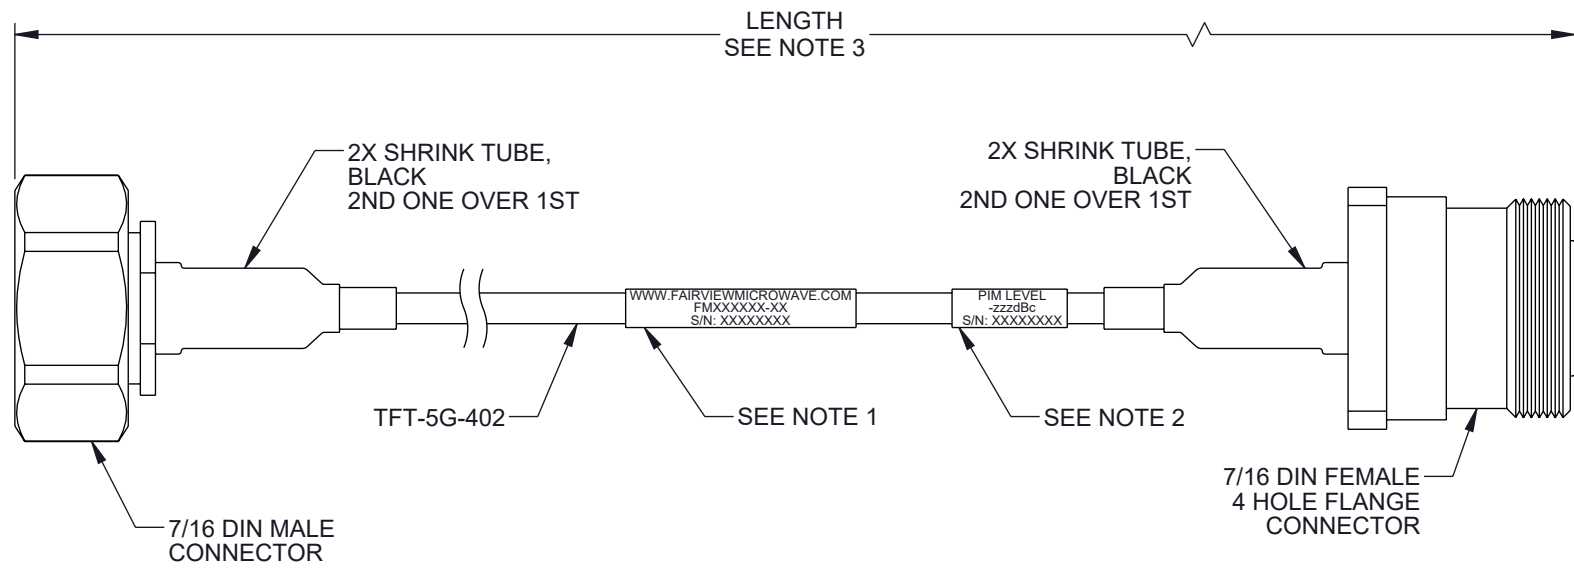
LENGTH
SEE NOTE 3

2X SHRINK TUBE,
BLACK
2ND ONE OVER 1ST

2X SHRINK TUBE,
BLACK
2ND ONE OVER 1ST

WWW.FAIRVIEWMICROWAVE.COM
FMXXXXXX-XX
S/N: XXXXXXXX

PIM LEVEL
-zzzdBc
S/N: XXXXXXXX

TFT-5G-402

SEE NOTE 1

SEE NOTE 2

7/16 DIN FEMALE
4 HOLE FLANGE
CONNECTOR

7/16 DIN MALE
CONNECTOR